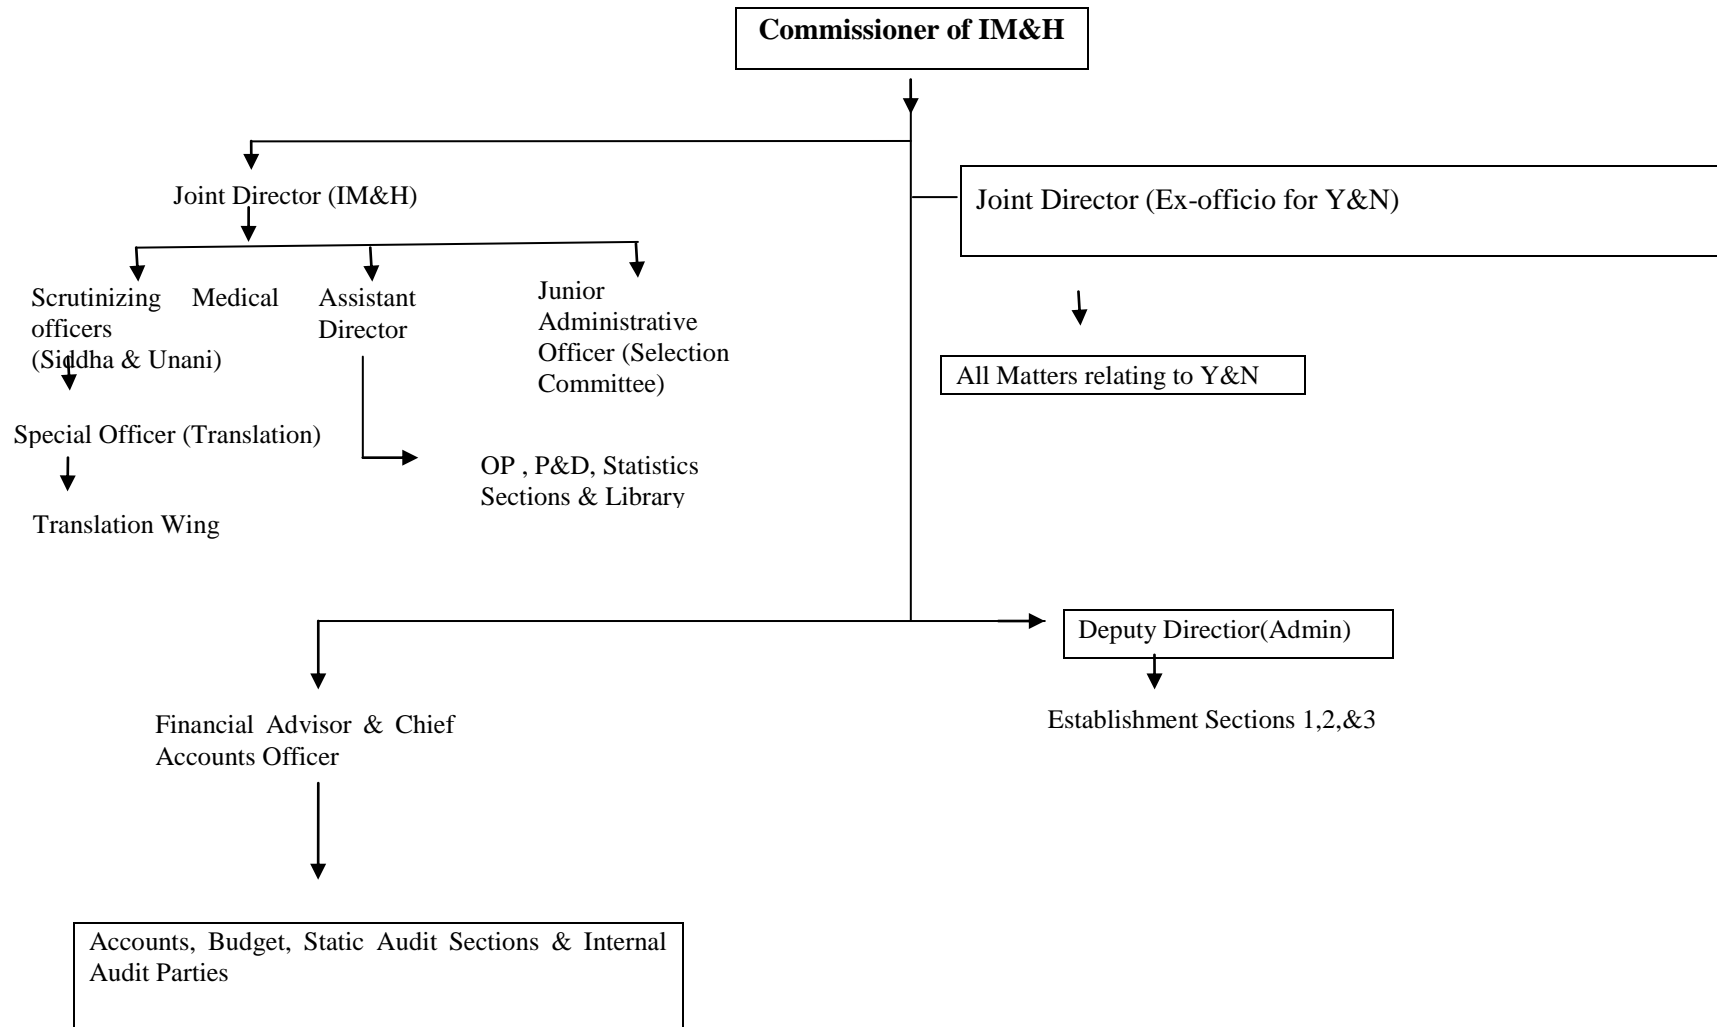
**Commissioner of IM&H**

Joint Director (IM&H)

Joint Director (Ex-officio for Y&N)

Scrutinizing Medical officers (Siddha & Unani)

Assistant Director

Junior Administrative Officer (Selection Committee)

All Matters relating to Y&N

Special Officer (Translation)

OP , P&D, Statistics Sections & Library

Translation Wing

Deputy Directior(Admin)

Establishment Sections 1,2,&3

Financial Advisor & Chief Accounts Officer

Accounts, Budget, Static Audit Sections & Internal Audit Parties